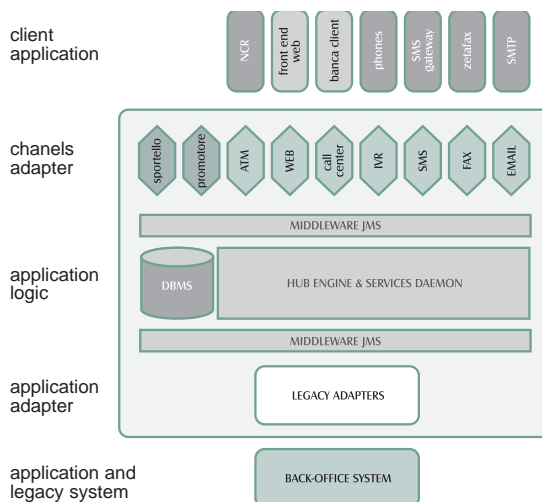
client application

NCR

front end web

banca client

phones

SMS gateway

zetafax

SMTP

chanels adapter

sportello

promotore

ATM

WEB

call center

IVR

SMS

FAX

EMAIL

MIDDLEWARE JMS

application logic

DBMS

HUB ENGINE & SERVICES DAEMON

MIDDLEWARE JMS

application adapter

LEGACY ADAPTERS

application and legacy system

BACK-OFFICE SYSTEM